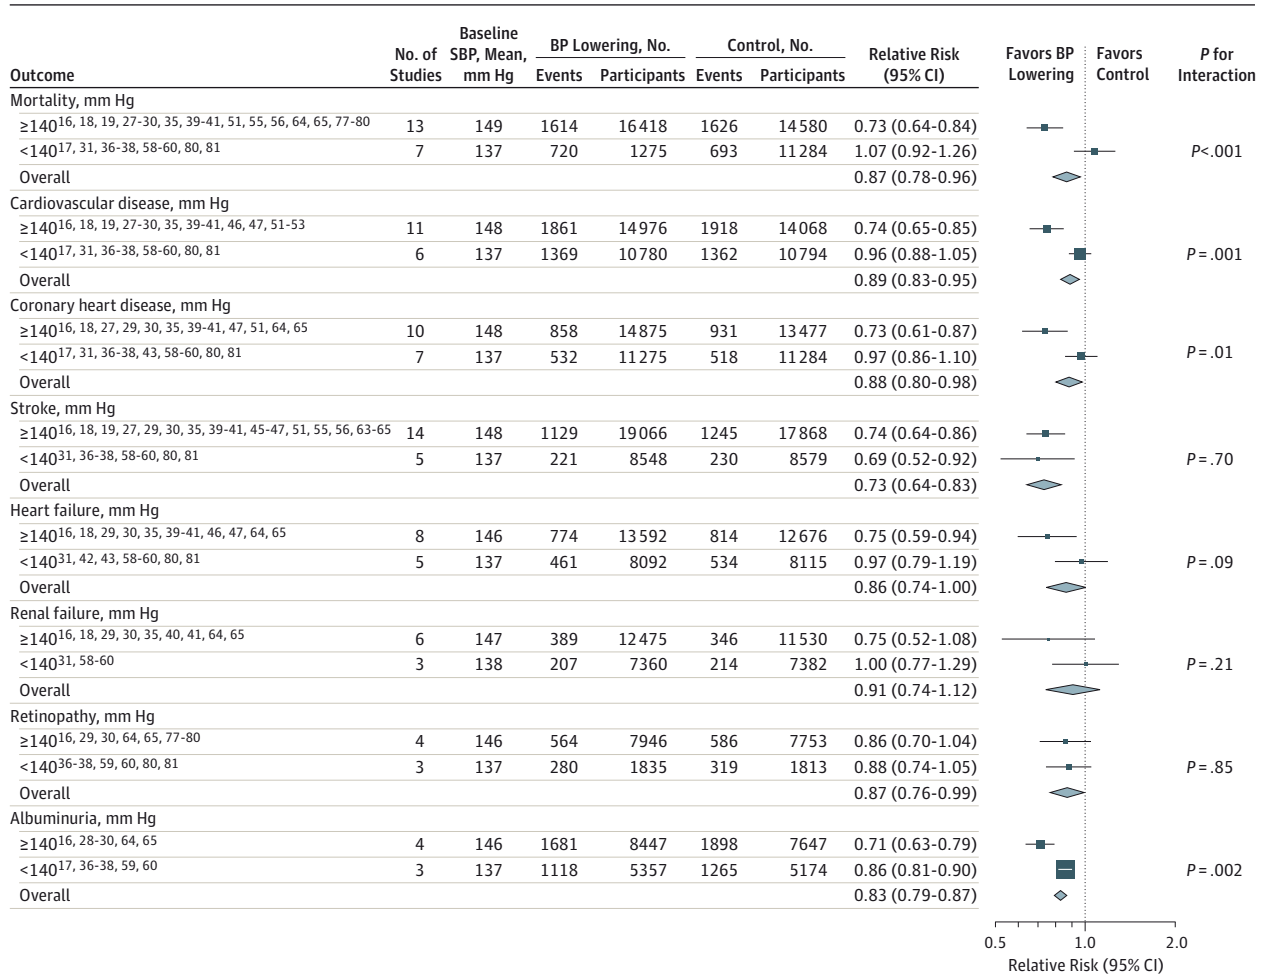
| Outcome | No. of Studies | Baseline SBP, Mean, mm Hg | BP Lowering, No. Events | BP Lowering, No. Participants | Control, No. Events | Control, No. Participants | Relative Risk (95% CI) | Favors BP Lowering / Favors Control | P for Interaction |
|---|---|---|---|---|---|---|---|---|---|
| Mortality, mm Hg | | | | | | | | | |
| ≥140$^{16, 18, 19, 27-30, 35, 39-41, 51, 55, 56, 64, 65, 77-80}$ | 13 | 149 | 1614 | 16418 | 1626 | 14580 | 0.73 (0.64-0.84) | | |
| <140$^{17, 31, 36-38, 58-60, 80, 81}$ | 7 | 137 | 720 | 1275 | 693 | 11284 | 1.07 (0.92-1.26) | | P<.001 |
| Overall | | | | | | | 0.87 (0.78-0.96) | | |
| Cardiovascular disease, mm Hg | | | | | | | | | |
| ≥140$^{16, 18, 19, 27-30, 35, 39-41, 46, 47, 51-53}$ | 11 | 148 | 1861 | 14976 | 1918 | 14068 | 0.74 (0.65-0.85) | | |
| <140$^{17, 31, 36-38, 58-60, 80, 81}$ | 6 | 137 | 1369 | 10780 | 1362 | 10794 | 0.96 (0.88-1.05) | | P = .001 |
| Overall | | | | | | | 0.89 (0.83-0.95) | | |
| Coronary heart disease, mm Hg | | | | | | | | | |
| ≥140$^{16, 18, 27, 29, 30, 35, 39-41, 47, 51, 64, 65}$ | 10 | 148 | 858 | 14875 | 931 | 13477 | 0.73 (0.61-0.87) | | |
| <140$^{17, 31, 36-38, 43, 58-60, 80, 81}$ | 7 | 137 | 532 | 11275 | 518 | 11284 | 0.97 (0.86-1.10) | | P = .01 |
| Overall | | | | | | | 0.88 (0.80-0.98) | | |
| Stroke, mm Hg | | | | | | | | | |
| ≥140$^{16, 18, 19, 27, 29, 30, 35, 39-41, 45-47, 51, 55, 56, 63-65}$ | 14 | 148 | 1129 | 19066 | 1245 | 17868 | 0.74 (0.64-0.86) | | |
| <140$^{31, 36-38, 58-60, 80, 81}$ | 5 | 137 | 221 | 8548 | 230 | 8579 | 0.69 (0.52-0.92) | | P = .70 |
| Overall | | | | | | | 0.73 (0.64-0.83) | | |
| Heart failure, mm Hg | | | | | | | | | |
| ≥140$^{16, 18, 29, 30, 35, 39-41, 46, 47, 64, 65}$ | 8 | 146 | 774 | 13592 | 814 | 12676 | 0.75 (0.59-0.94) | | |
| <140$^{31, 42, 43, 58-60, 80, 81}$ | 5 | 137 | 461 | 8092 | 534 | 8115 | 0.97 (0.79-1.19) | | P = .09 |
| Overall | | | | | | | 0.86 (0.74-1.00) | | |
| Renal failure, mm Hg | | | | | | | | | |
| ≥140$^{16, 18, 29, 30, 35, 40, 41, 64, 65}$ | 6 | 147 | 389 | 12475 | 346 | 11530 | 0.75 (0.52-1.08) | | |
| <140$^{31, 58-60}$ | 3 | 138 | 207 | 7360 | 214 | 7382 | 1.00 (0.77-1.29) | | P = .21 |
| Overall | | | | | | | 0.91 (0.74-1.12) | | |
| Retinopathy, mm Hg | | | | | | | | | |
| ≥140$^{16, 29, 30, 64, 65, 77-80}$ | 4 | 146 | 564 | 7946 | 586 | 7753 | 0.86 (0.70-1.04) | | |
| <140$^{36-38, 59, 60, 80, 81}$ | 3 | 137 | 280 | 1835 | 319 | 1813 | 0.88 (0.74-1.05) | | P = .85 |
| Overall | | | | | | | 0.87 (0.76-0.99) | | |
| Albuminuria, mm Hg | | | | | | | | | |
| ≥140$^{16, 28-30, 64, 65}$ | 4 | 146 | 1681 | 8447 | 1898 | 7647 | 0.71 (0.63-0.79) | | |
| <140$^{17, 36-38, 59, 60}$ | 3 | 137 | 1118 | 5357 | 1265 | 5174 | 0.86 (0.81-0.90) | | P = .002 |
| Overall | | | | | | | 0.83 (0.79-0.87) | | |

0.5 1.0 2.0
Relative Risk (95% CI)